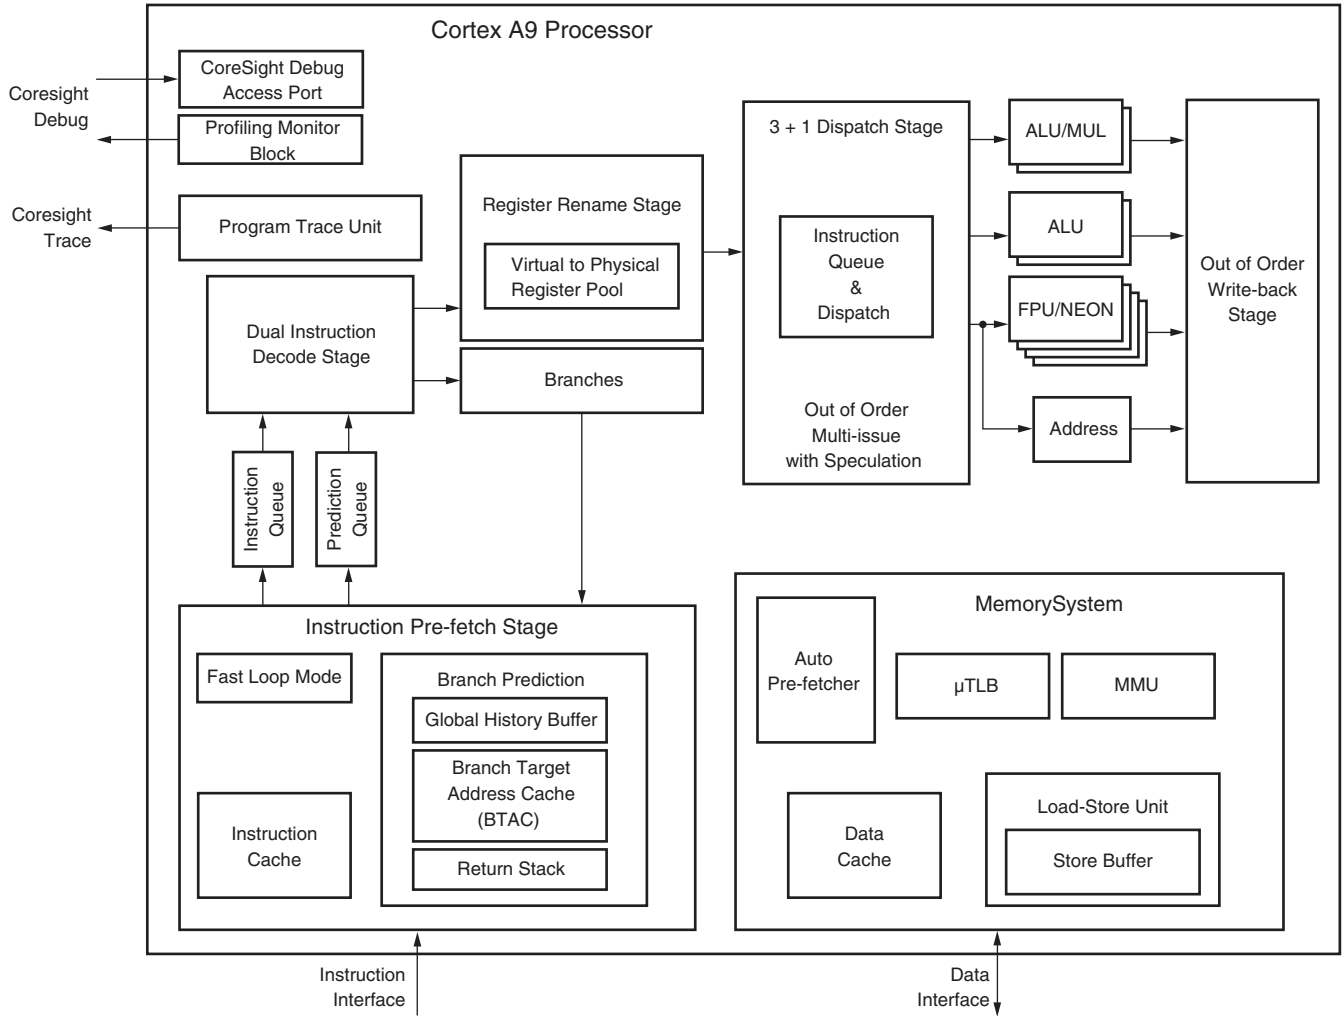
Cortex A9 Processor

Coresight Debug

CoreSight Debug Access Port

Profiling Monitor Block

Coresight Trace

Program Trace Unit

Register Rename Stage

Virtual to Physical Register Pool

3 + 1 Dispatch Stage

Instruction Queue & Dispatch

Out of Order Multi-issue with Speculation

ALU/MUL

ALU

FPU/NEON

Address

Out of Order Write-back Stage

Dual Instruction Decode Stage

Branches

Instruction Queue

Prediction Queue

Instruction Pre-fetch Stage

Fast Loop Mode

Branch Prediction

Global History Buffer

Branch Target Address Cache (BTAC)

Return Stack

Instruction Cache

MemorySystem

Auto Pre-fetcher

μTLB

MMU

Data Cache

Load-Store Unit

Store Buffer

Instruction Interface

Data Interface